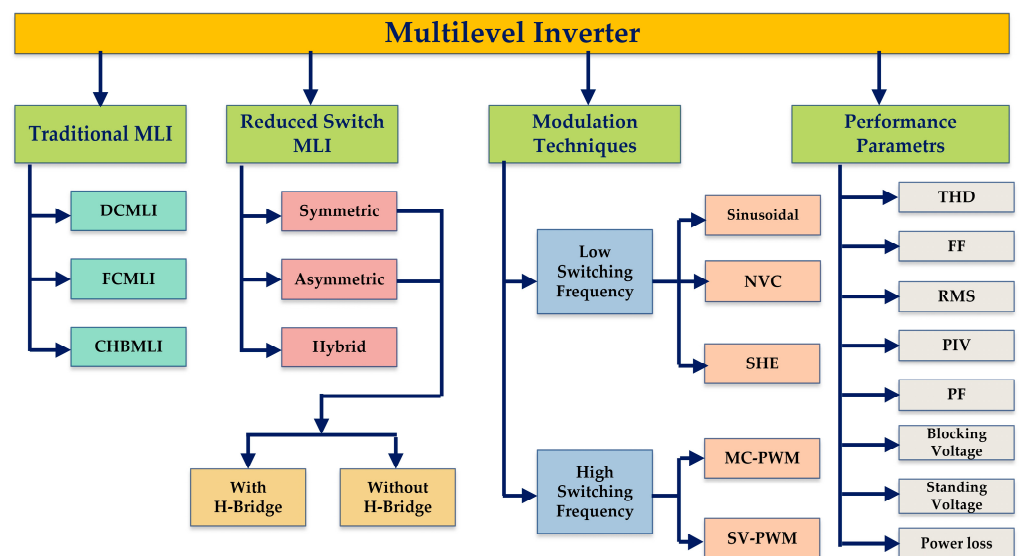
Multilevel Inverter

Traditional MLI

DCMLI

FCMLI

CHBMLI

Reduced Switch MLI

Symmetric

Asymmetric

Hybrid

With H-Bridge

Without H-Bridge

Modulation Techniques

Low Switching Frequency

Sinusoidal

NVC

SHE

High Switching Frequency

MC-PWM

SV-PWM

Performance Parametrs

THD

FF

RMS

PIV

PF

Blocking Voltage

Standing Voltage

Power loss